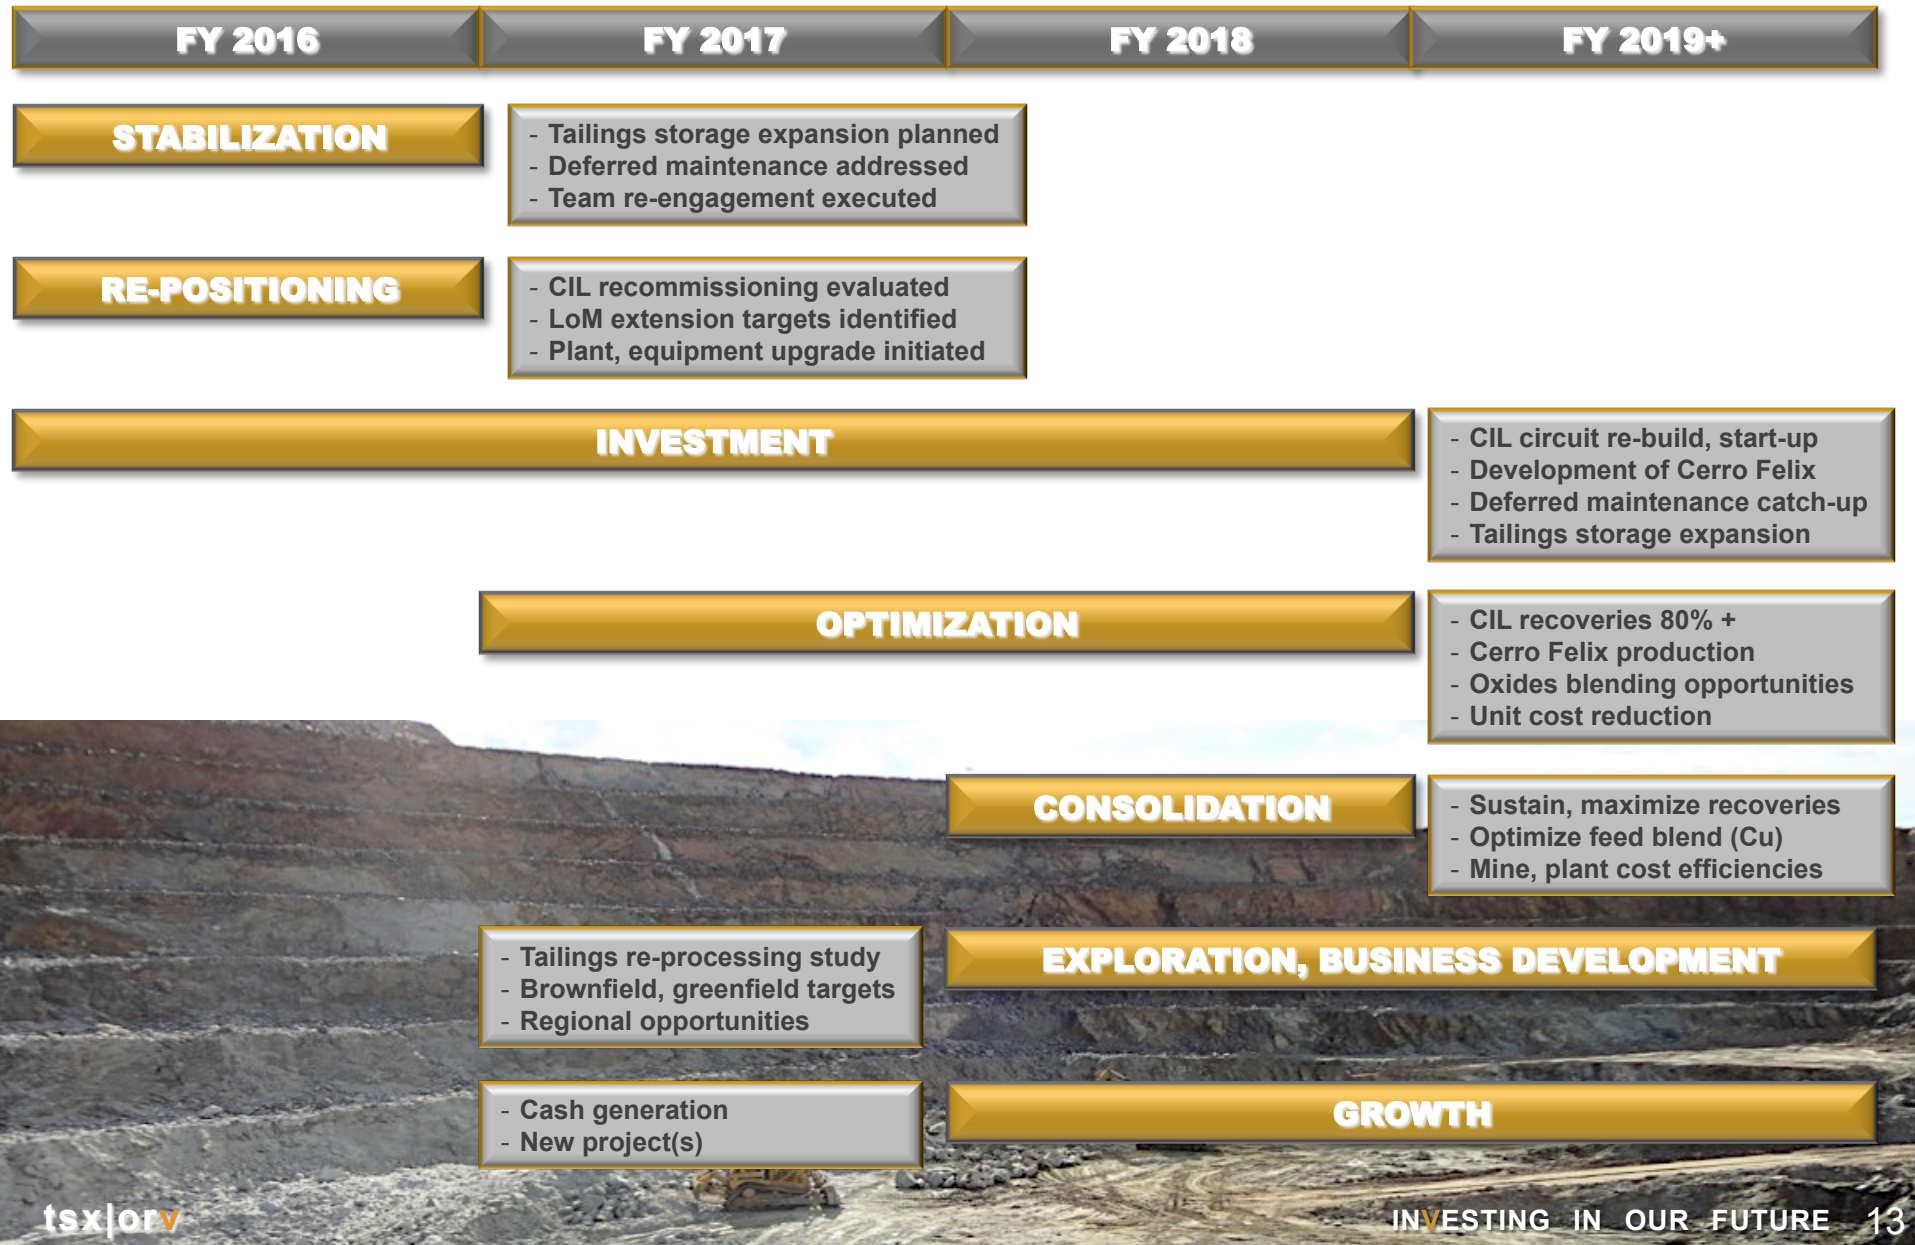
| FY 2016 | FY 2017 | FY 2018 | FY 2019+ |
|---|---|---|---|

STABILIZATION

- Tailings storage expansion planned
- Deferred maintenance addressed
- Team re-engagement executed

RE-POSITIONING

- CIL recommissioning evaluated
- LoM extension targets identified
- Plant, equipment upgrade initiated

INVESTMENT

- CIL circuit re-build, start-up
- Development of Cerro Felix
- Deferred maintenance catch-up
- Tailings storage expansion

OPTIMIZATION

- CIL recoveries 80% +
- Cerro Felix production
- Oxides blending opportunities
- Unit cost reduction

CONSOLIDATION

- Sustain, maximize recoveries
- Optimize feed blend (Cu)
- Mine, plant cost efficiencies

- Tailings re-processing study
- Brownfield, greenfield targets
- Regional opportunities

EXPLORATION, BUSINESS DEVELOPMENT

- Cash generation
- New project(s)

GROWTH

tsx|orv

INVESTING IN OUR FUTURE 13